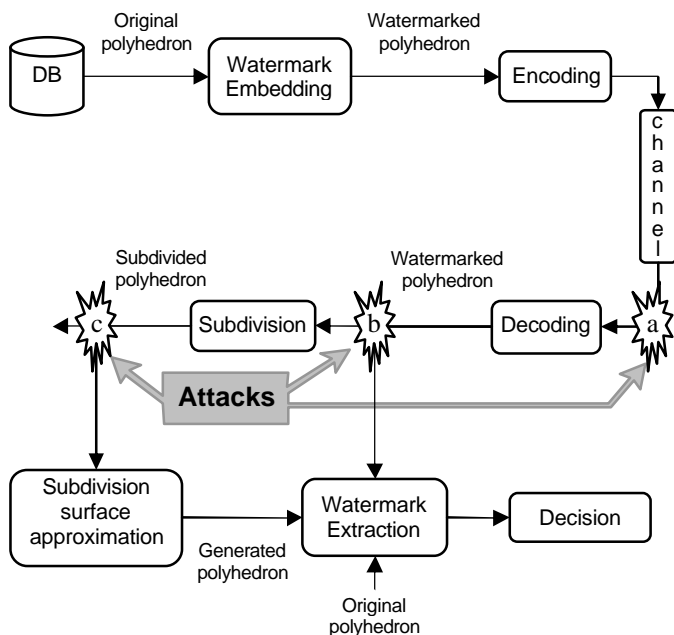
DB

Original polyhedron

Watermark Embedding

Watermarked polyhedron

Encoding

channel

Subdivided polyhedron

Watermarked polyhedron

c

Subdivision

b

Decoding

a

Attacks

Subdivision surface approximation

Generated polyhedron

Watermark Extraction

Decision

Original polyhedron